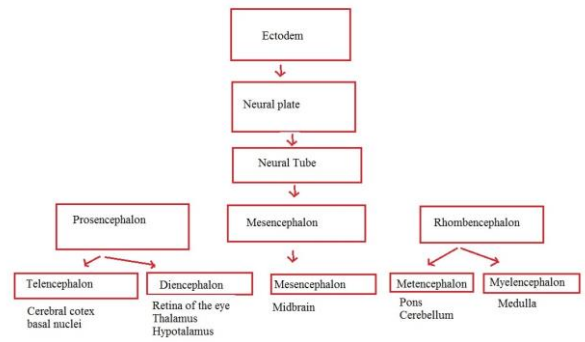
Ectodem

Neural plate

Neural Tube

Prosencephalon

Mesencephalon

Rhombencephalon

Telencephalon

Cerebral cotex
basal nuclei

Diencephalon

Retina of the eye
Thalamus
Hypotalamus

Mesencephalon

Midbrain

Metencephalon

Pons
Cerebellum

Myelencephalon

Medulla